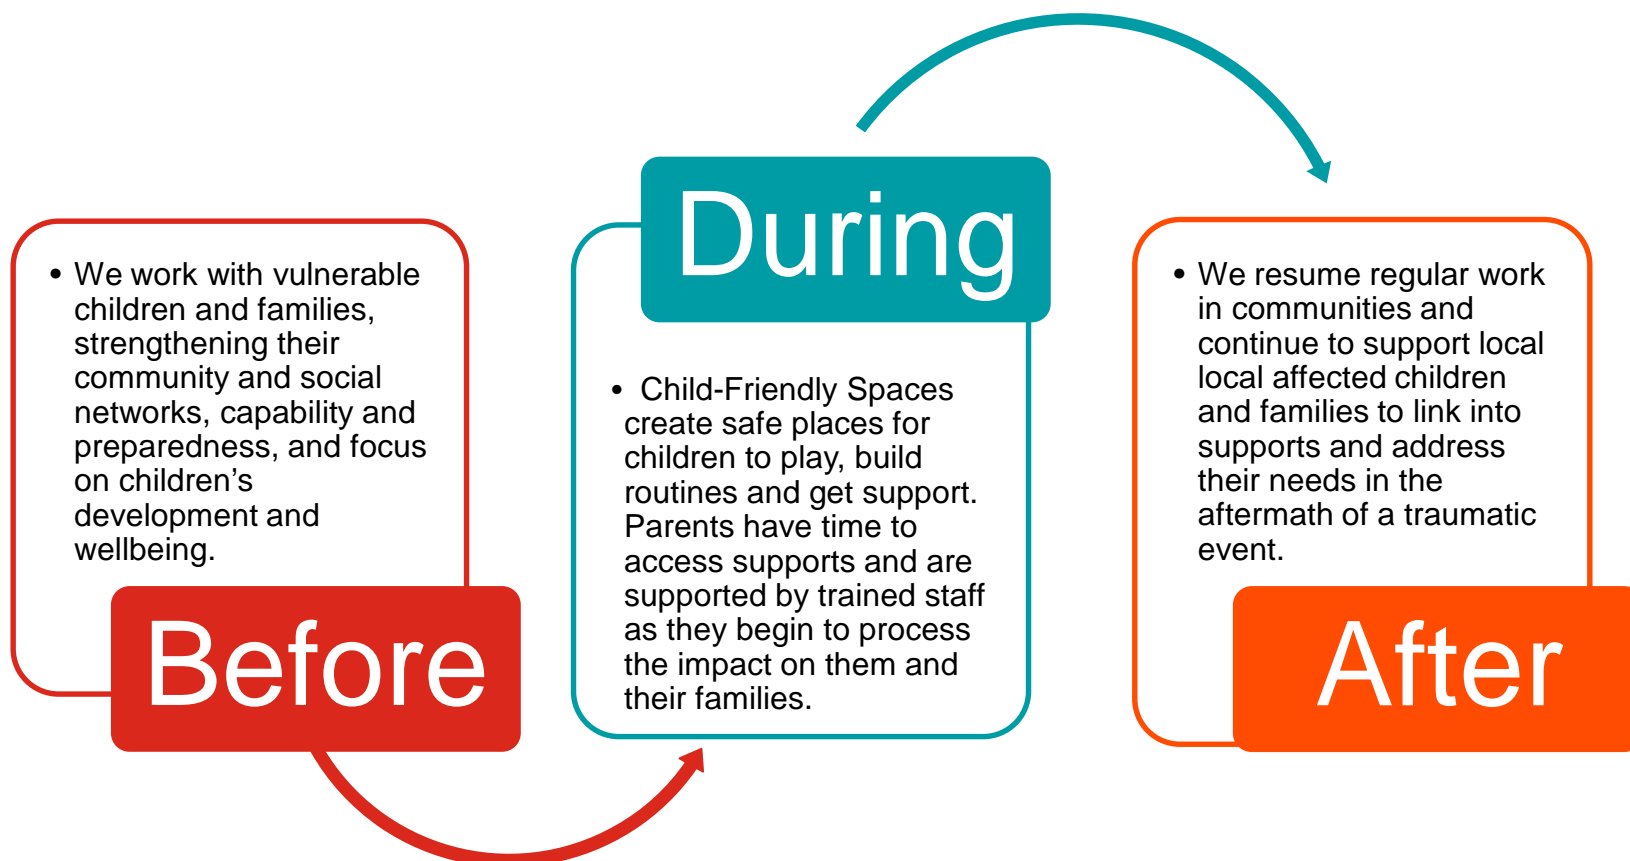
- We work with vulnerable children and families, strengthening their community and social networks, capability and preparedness, and focus on children's development and wellbeing.

Before

During

- Child-Friendly Spaces create safe places for children to play, build routines and get support. Parents have time to access supports and are supported by trained staff as they begin to process the impact on them and their families.

- We resume regular work in communities and continue to support local local affected children and families to link into supports and address their needs in the aftermath of a traumatic event.

After